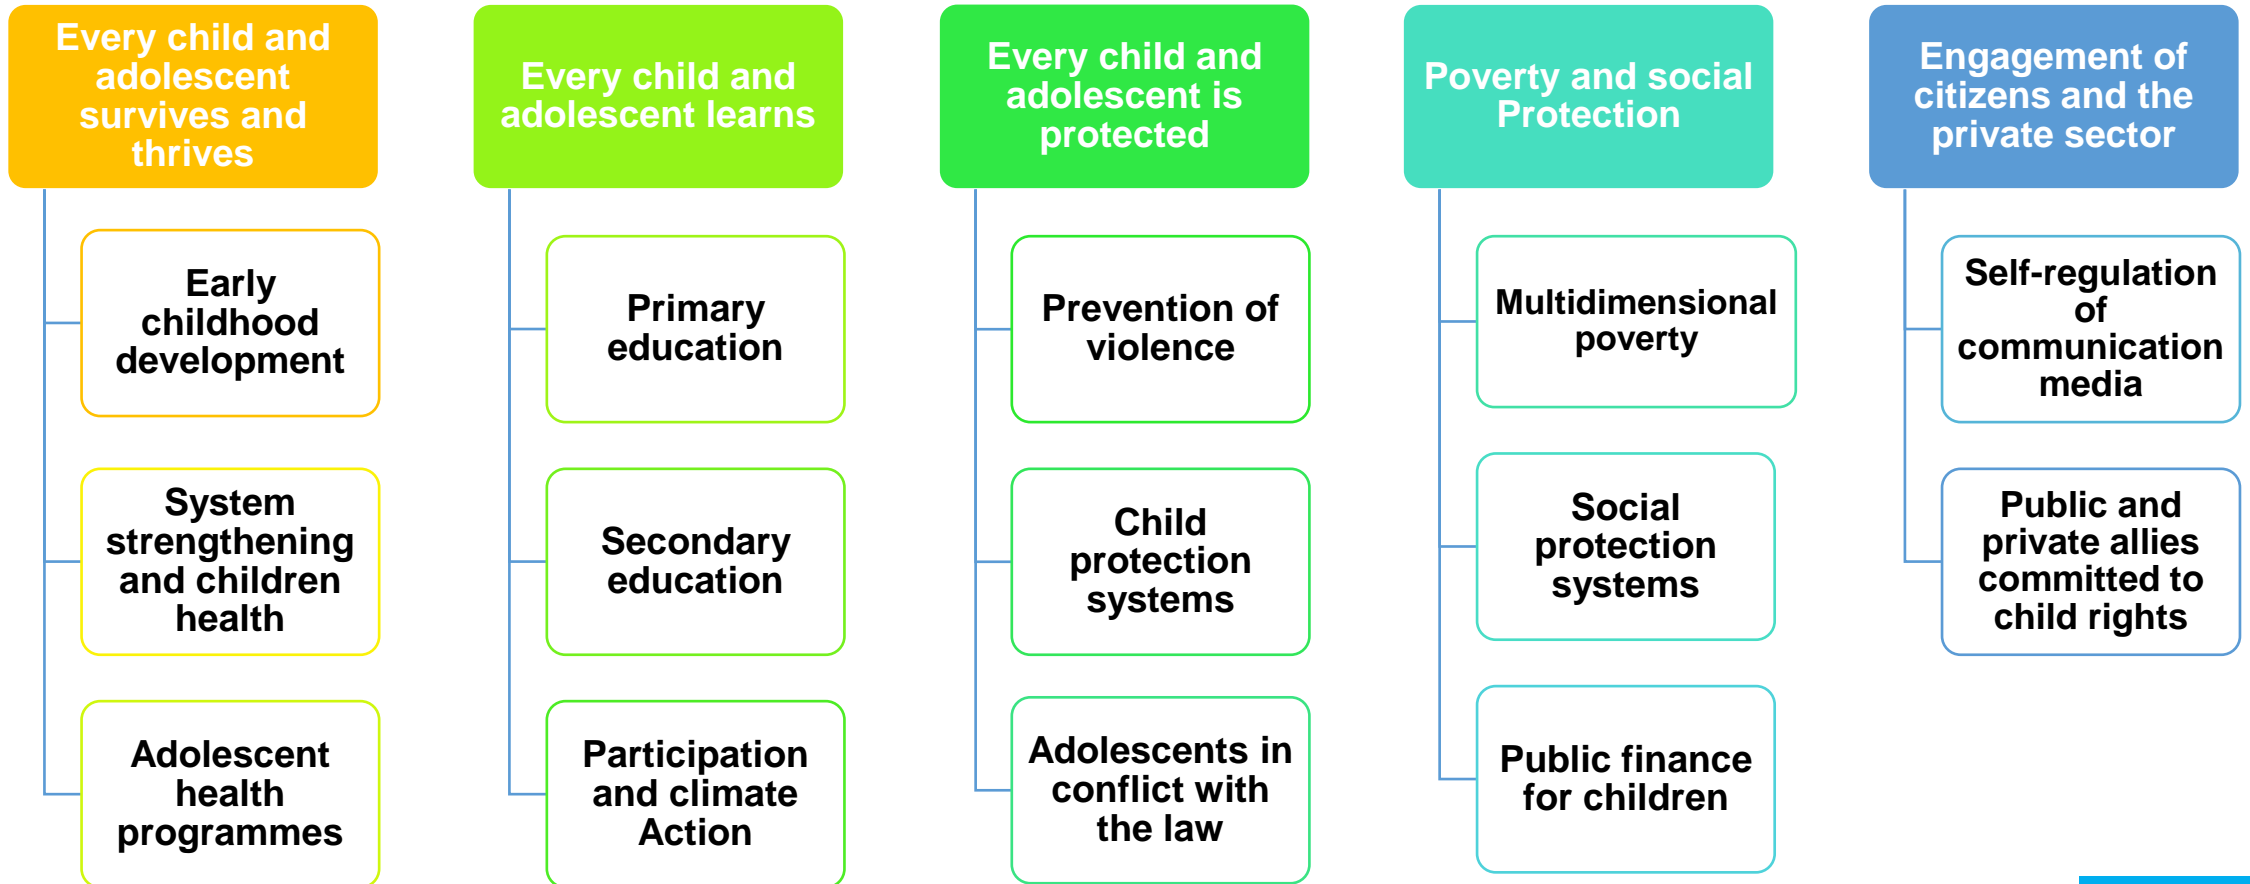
Every child and adolescent survives and thrives

Early childhood development

System strengthening and children health

Adolescent health programmes

Every child and adolescent learns

Primary education

Secondary education

Participation and climate Action

Every child and adolescent is protected

Prevention of violence

Child protection systems

Adolescents in conflict with the law

Poverty and social Protection

Multidimensional poverty

Social protection systems

Public finance for children

Engagement of citizens and the private sector

Self-regulation of communication media

Public and private allies committed to child rights